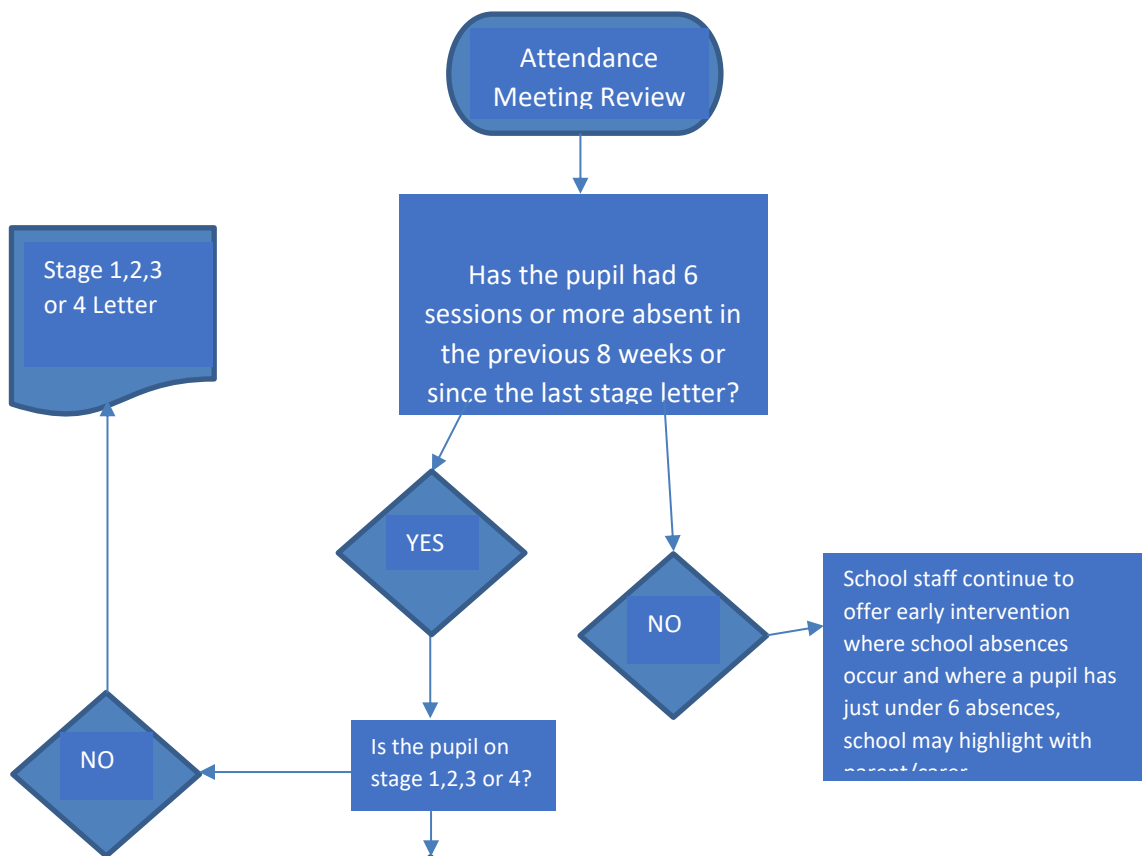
Attendance Meeting Review

Has the pupil had 6 sessions or more absent in the previous 8 weeks or since the last stage letter?

Stage 1,2,3 or 4 Letter

YES

NO

School staff continue to offer early intervention where school absences occur and where a pupil has just under 6 absences, school may highlight with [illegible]

NO

Is the pupil on stage 1,2,3 or 4?